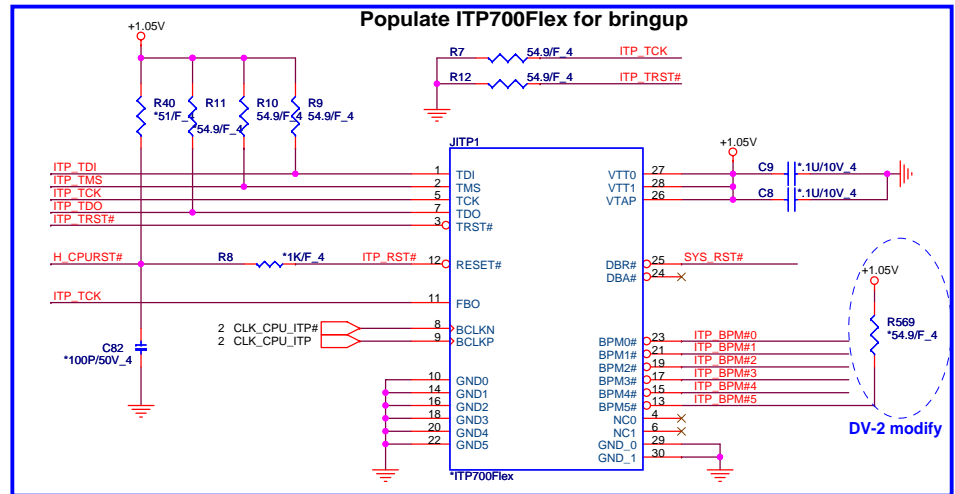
Populate ITP700Flex for bringup

+1.05V

R40 *51/F_4
R11 54.9/F_4
R10 54.9/F_4
R9 54.9/F_4

R7 54.9/F_4 ITP_TCK
R12 54.9/F_4 ITP_TRST#

JITP1

ITP_TDI
ITP_TMS
ITP_TCK
ITP_TDO
ITP_TRST#

H_CPURST#
R8 *1K/F_4 ITP_RST#

ITP_TCK

C82 *100P/50V_4

2 CLK_CPU_ITP#
2 CLK_CPU_ITP

1 TDI
2 TMS
5 TCK
7 TDO
3 TRST#
12 RESET#
11 FBO
8 BCLKN
9 BCLKP
10 GND0
14 GND1
16 GND2
18 GND3
20 GND4
22 GND5

VTT0 27
VTT1 28
VTAP 26

+1.05V
C9 *.1U/10V_4
C8 *.1U/10V_4

DBR# 25 SYS_RST#
DBA# 24

BPM0# 23 ITP_BPM#0
BPM1# 21 ITP_BPM#1
BPM2# 19 ITP_BPM#2
BPM3# 17 ITP_BPM#3
BPM4# 15 ITP_BPM#4
BPM5# 13 ITP_BPM#5
NC0 4
NC1 6
GND_0 29
GND_1 30

+1.05V
R569 *54.9/F_4

DV-2 modify

*ITP700Flex